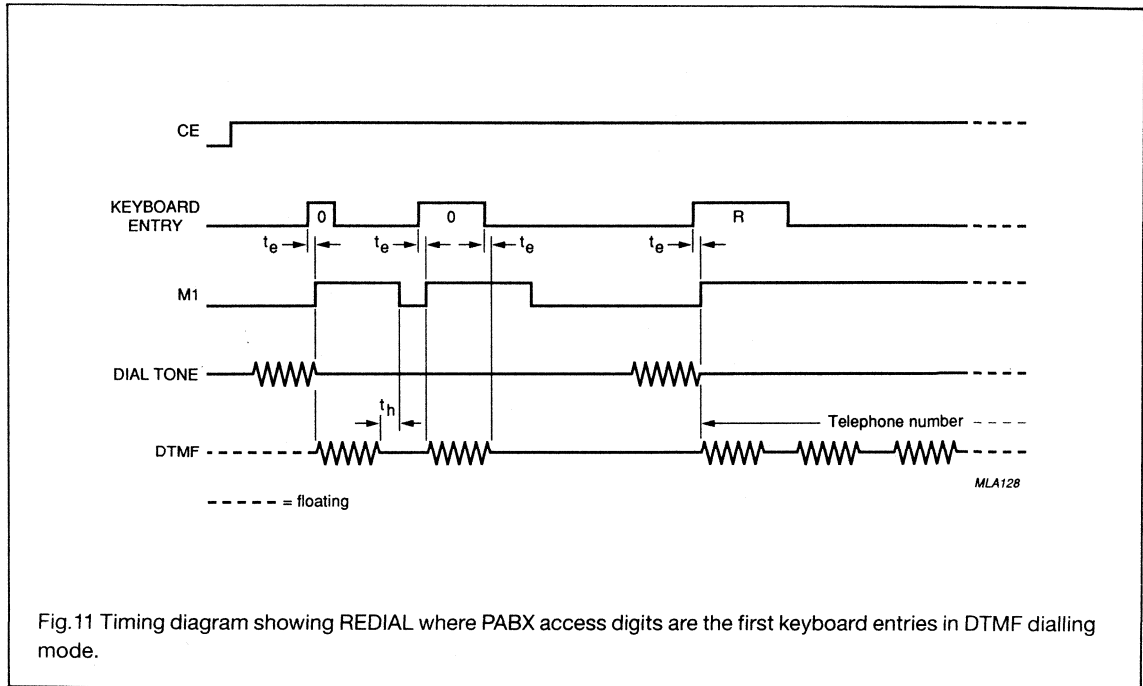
CE

KEYBOARD ENTRY

0

0

R

$t_e$

$t_e$

$t_e$

$t_e$

M1

DIAL TONE

$t_h$

Telephone number

DTMF

MLA128

- - - - - = floating

Fig.11 Timing diagram showing REDIAL where PABX access digits are the first keyboard entries in DTMF dialling mode.